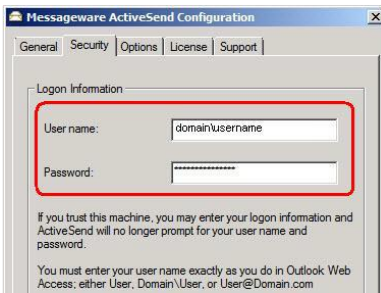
Messageware ActiveSend Configuration

General | Security | Options | License | Support

Logon Information

User name: domain\username

Password: ****************

If you trust this machine, you may enter your logon information and ActiveSend will no longer prompt for your user name and password.

You must enter your user name exactly as you do in Outlook Web Access; either User, Domain\User, or User@Domain.com